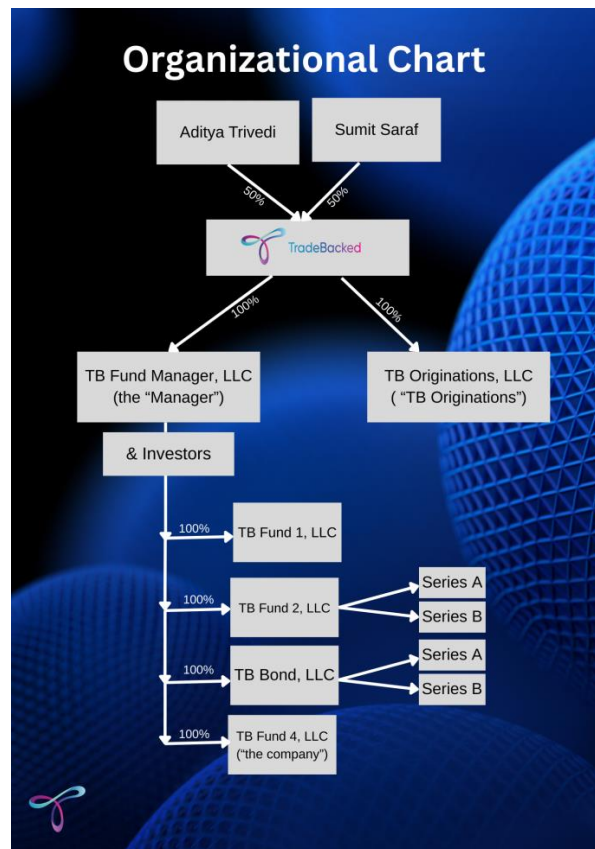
Organizational Chart

Aditya Trivedi

Sumit Saraf

50%

50%

TradeBacked

100%

100%

TB Fund Manager, LLC (the "Manager")

TB Originations, LLC ( "TB Originations")

& Investors

100%

TB Fund 1, LLC

100%

TB Fund 2, LLC

Series A

Series B

100%

TB Bond, LLC

Series A

Series B

100%

TB Fund 4, LLC ("the company")